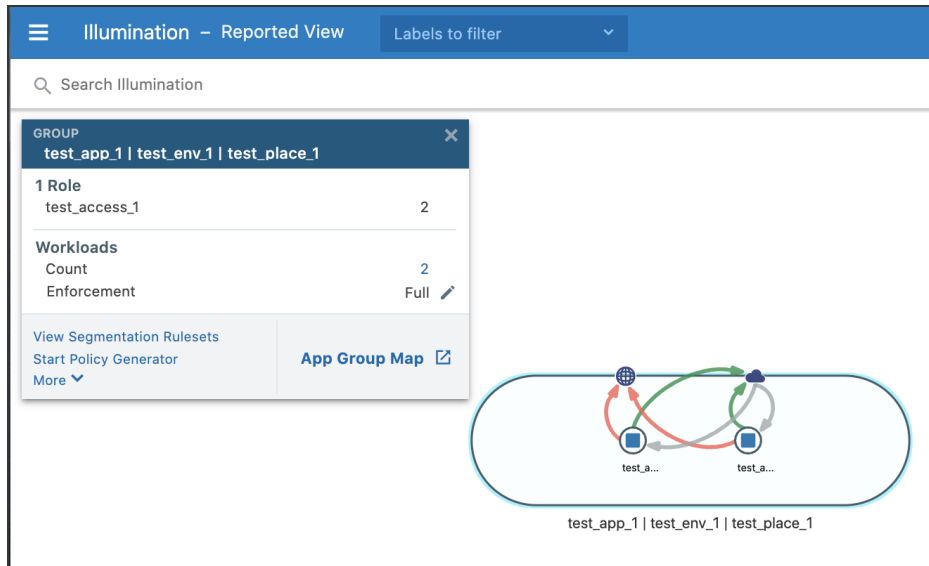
Illumination – Reported View

Labels to filter

Search Illumination

GROUP
test_app_1 | test_env_1 | test_place_1

1 Role
test_access_1 2

Workloads
Count 2
Enforcement Full

View Segmentation Rulesets
Start Policy Generator
More

App Group Map

test_a...
test_a...

test_app_1 | test_env_1 | test_place_1